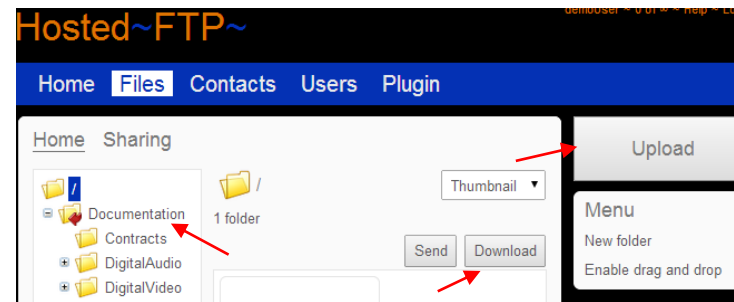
Hosted~FTP~

demouser ~ 0 of ∞ ~ Help ~ L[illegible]

Home Files Contacts Users Plugin

Home Sharing

/

Documentation

Contracts

DigitalAudio

DigitalVideo

/

1 folder

Thumbnail

Send Download

Upload

Menu

New folder

Enable drag and drop